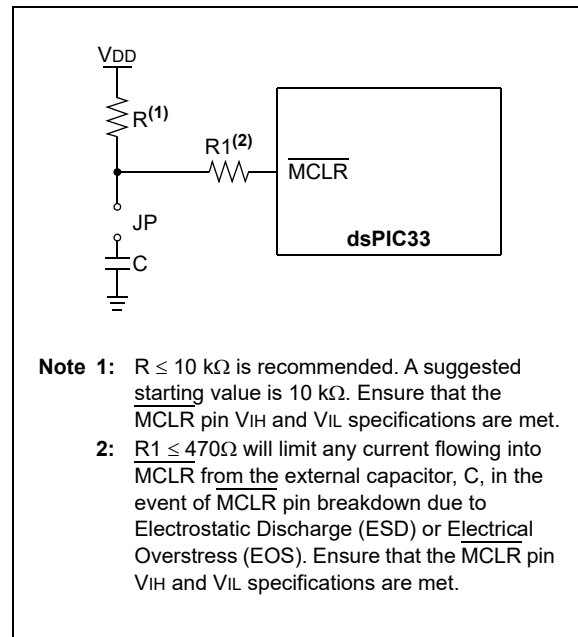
VDD

R$^{(1)}$

R1$^{(2)}$

$\overline{\text{MCLR}}$

JP

C

dsPIC33

**Note 1:** R ≤ 10 kΩ is recommended. A suggested starting value is 10 kΩ. Ensure that the $\overline{\text{MCLR}}$ pin VIH and VIL specifications are met.

**2:** R1 ≤ 470Ω will limit any current flowing into $\overline{\text{MCLR}}$ from the external capacitor, C, in the event of $\overline{\text{MCLR}}$ pin breakdown due to Electrostatic Discharge (ESD) or Electrical Overstress (EOS). Ensure that the $\overline{\text{MCLR}}$ pin VIH and VIL specifications are met.